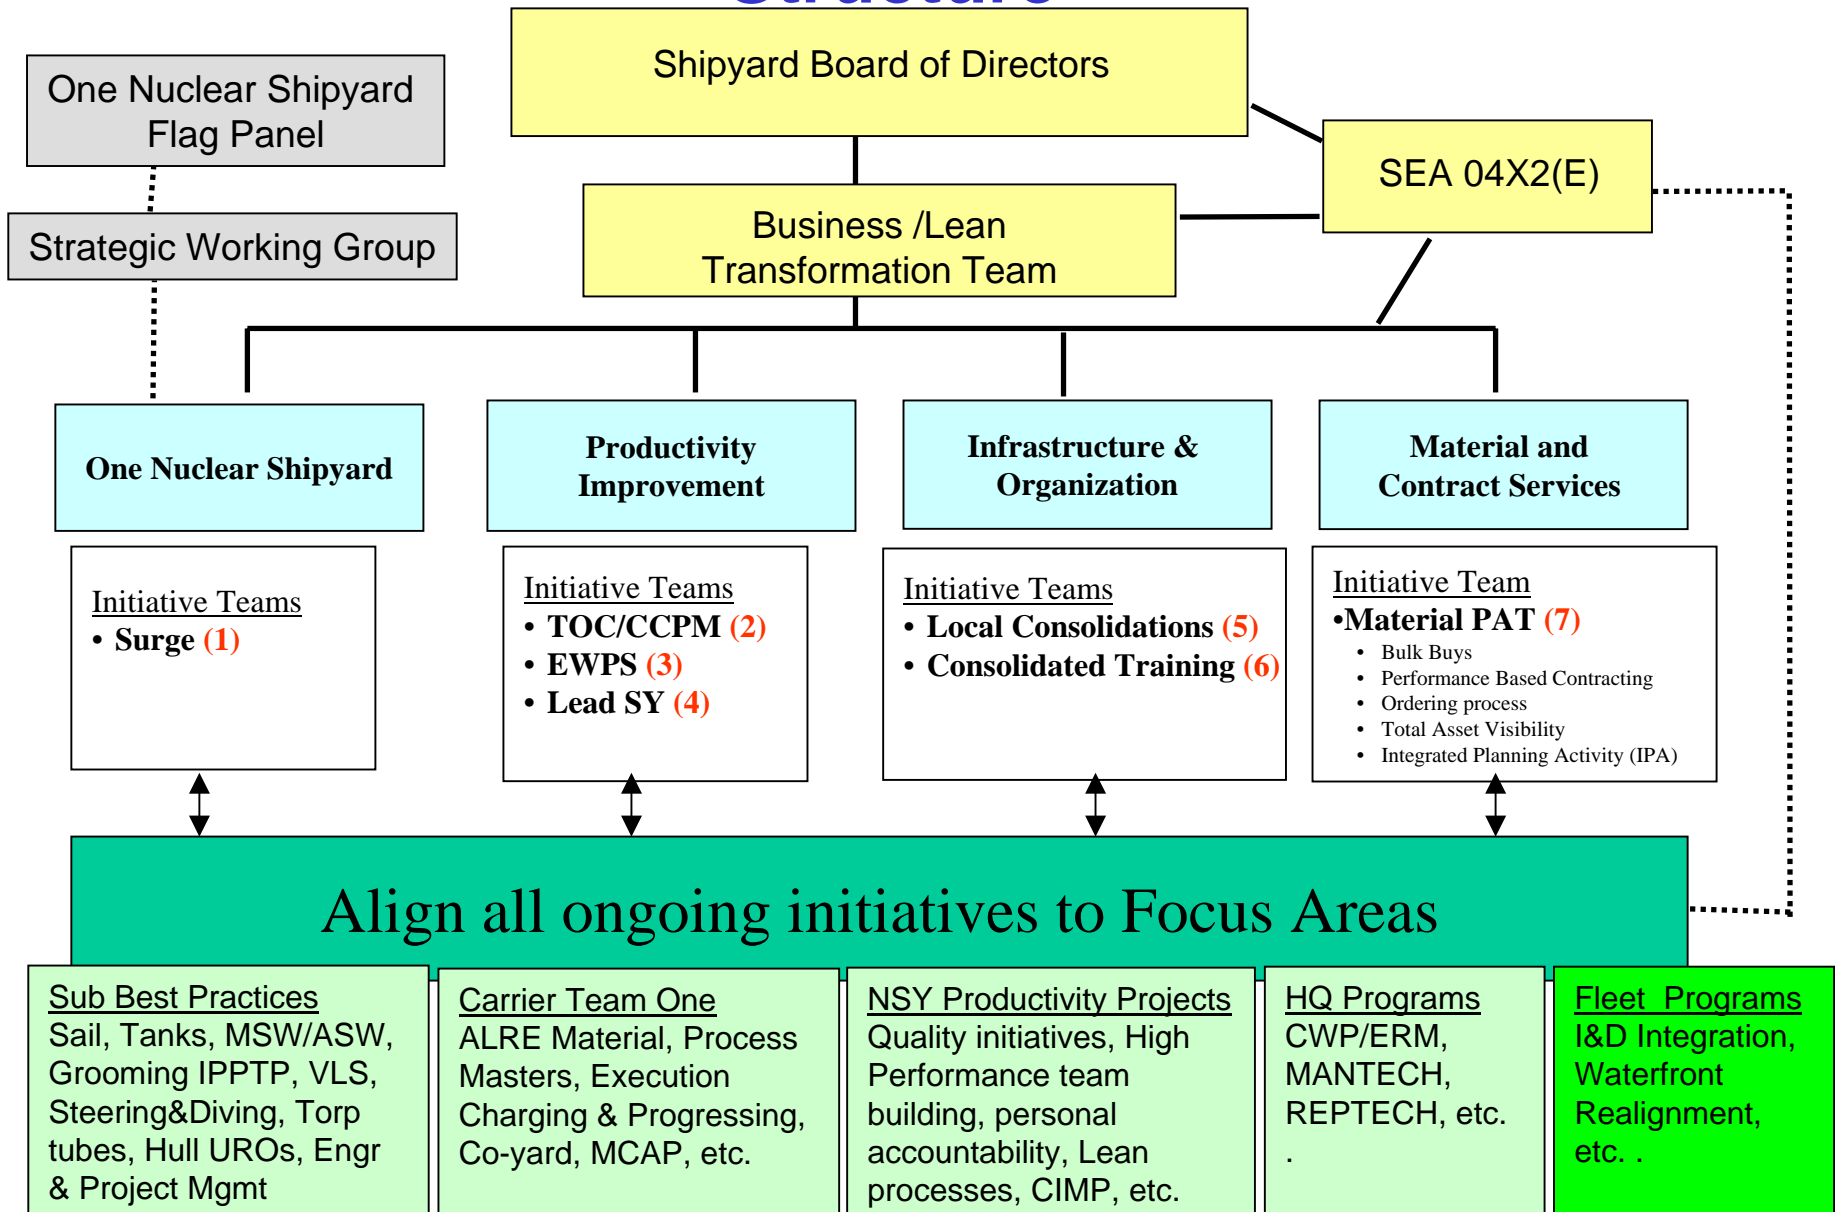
Shipyard Board of Directors

One Nuclear Shipyard Flag Panel

Strategic Working Group

SEA 04X2(E)

Business /Lean Transformation Team

One Nuclear Shipyard

Productivity Improvement

Infrastructure & Organization

Material and Contract Services

Initiative Teams
• Surge (1)

Initiative Teams
• TOC/CCPM (2)
• EWPS (3)
• Lead SY (4)

Initiative Teams
• Local Consolidations (5)
• Consolidated Training (6)

Initiative Team
•Material PAT (7)
• Bulk Buys
• Performance Based Contracting
• Ordering process
• Total Asset Visibility
• Integrated Planning Activity (IPA)

Align all ongoing initiatives to Focus Areas

Sub Best Practices
Sail, Tanks, MSW/ASW, Grooming IPPTP, VLS, Steering&Diving, Torp tubes, Hull UROs, Engr & Project Mgmt

Carrier Team One
ALRE Material, Process Masters, Execution Charging & Progressing, Co-yard, MCAP, etc.

NSY Productivity Projects
Quality initiatives, High Performance team building, personal accountability, Lean processes, CIMP, etc.

HQ Programs
CWP/ERM, MANTECH, REPTECH, etc.
.

Fleet Programs
I&D Integration, Waterfront Realignment, etc. .